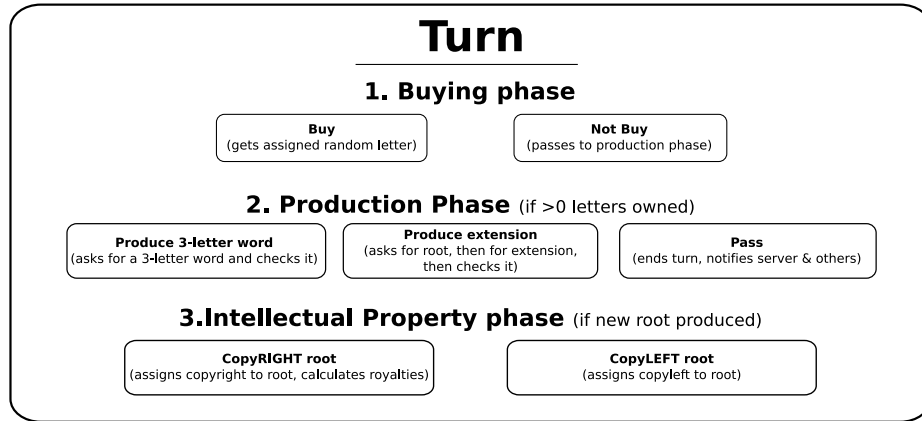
Turn

1. Buying phase

Buy
(gets assigned random letter)

Not Buy
(passes to production phase)

2. Production Phase (if >0 letters owned)

Produce 3-letter word
(asks for a 3-letter word and checks it)

Produce extension
(asks for root, then for extension, then checks it)

Pass
(ends turn, notifies server & others)

3.Intellectual Property phase (if new root produced)

CopyRIGHT root
(assigns copyright to root, calculates royalties)

CopyLEFT root
(assigns copyleft to root)